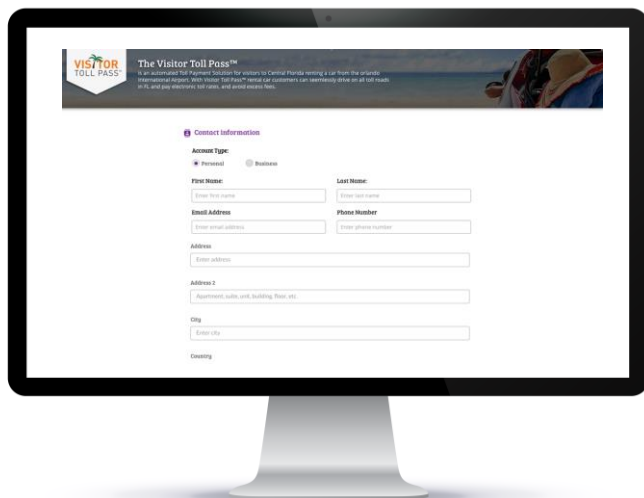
VISITOR TOLL PASS

The Visitor Toll Pass™

is an automated Toll Payment Solution for visitors to Central Florida renting a car from the Orlando International Airport. With Visitor Toll Pass™ rental car customers can seamlessly drive on all toll roads in FL and pay electronic toll rates, and avoid excess fees.

Contact Information

Account Type:

Personal Business

First Name:

Enter first name

Last Name:

Enter last name

Email Address

Enter email address

Phone Number

Enter phone number

Address

Enter address

Address 2

Apartment, suite, unit, building, floor, etc.

City

Enter city

Country